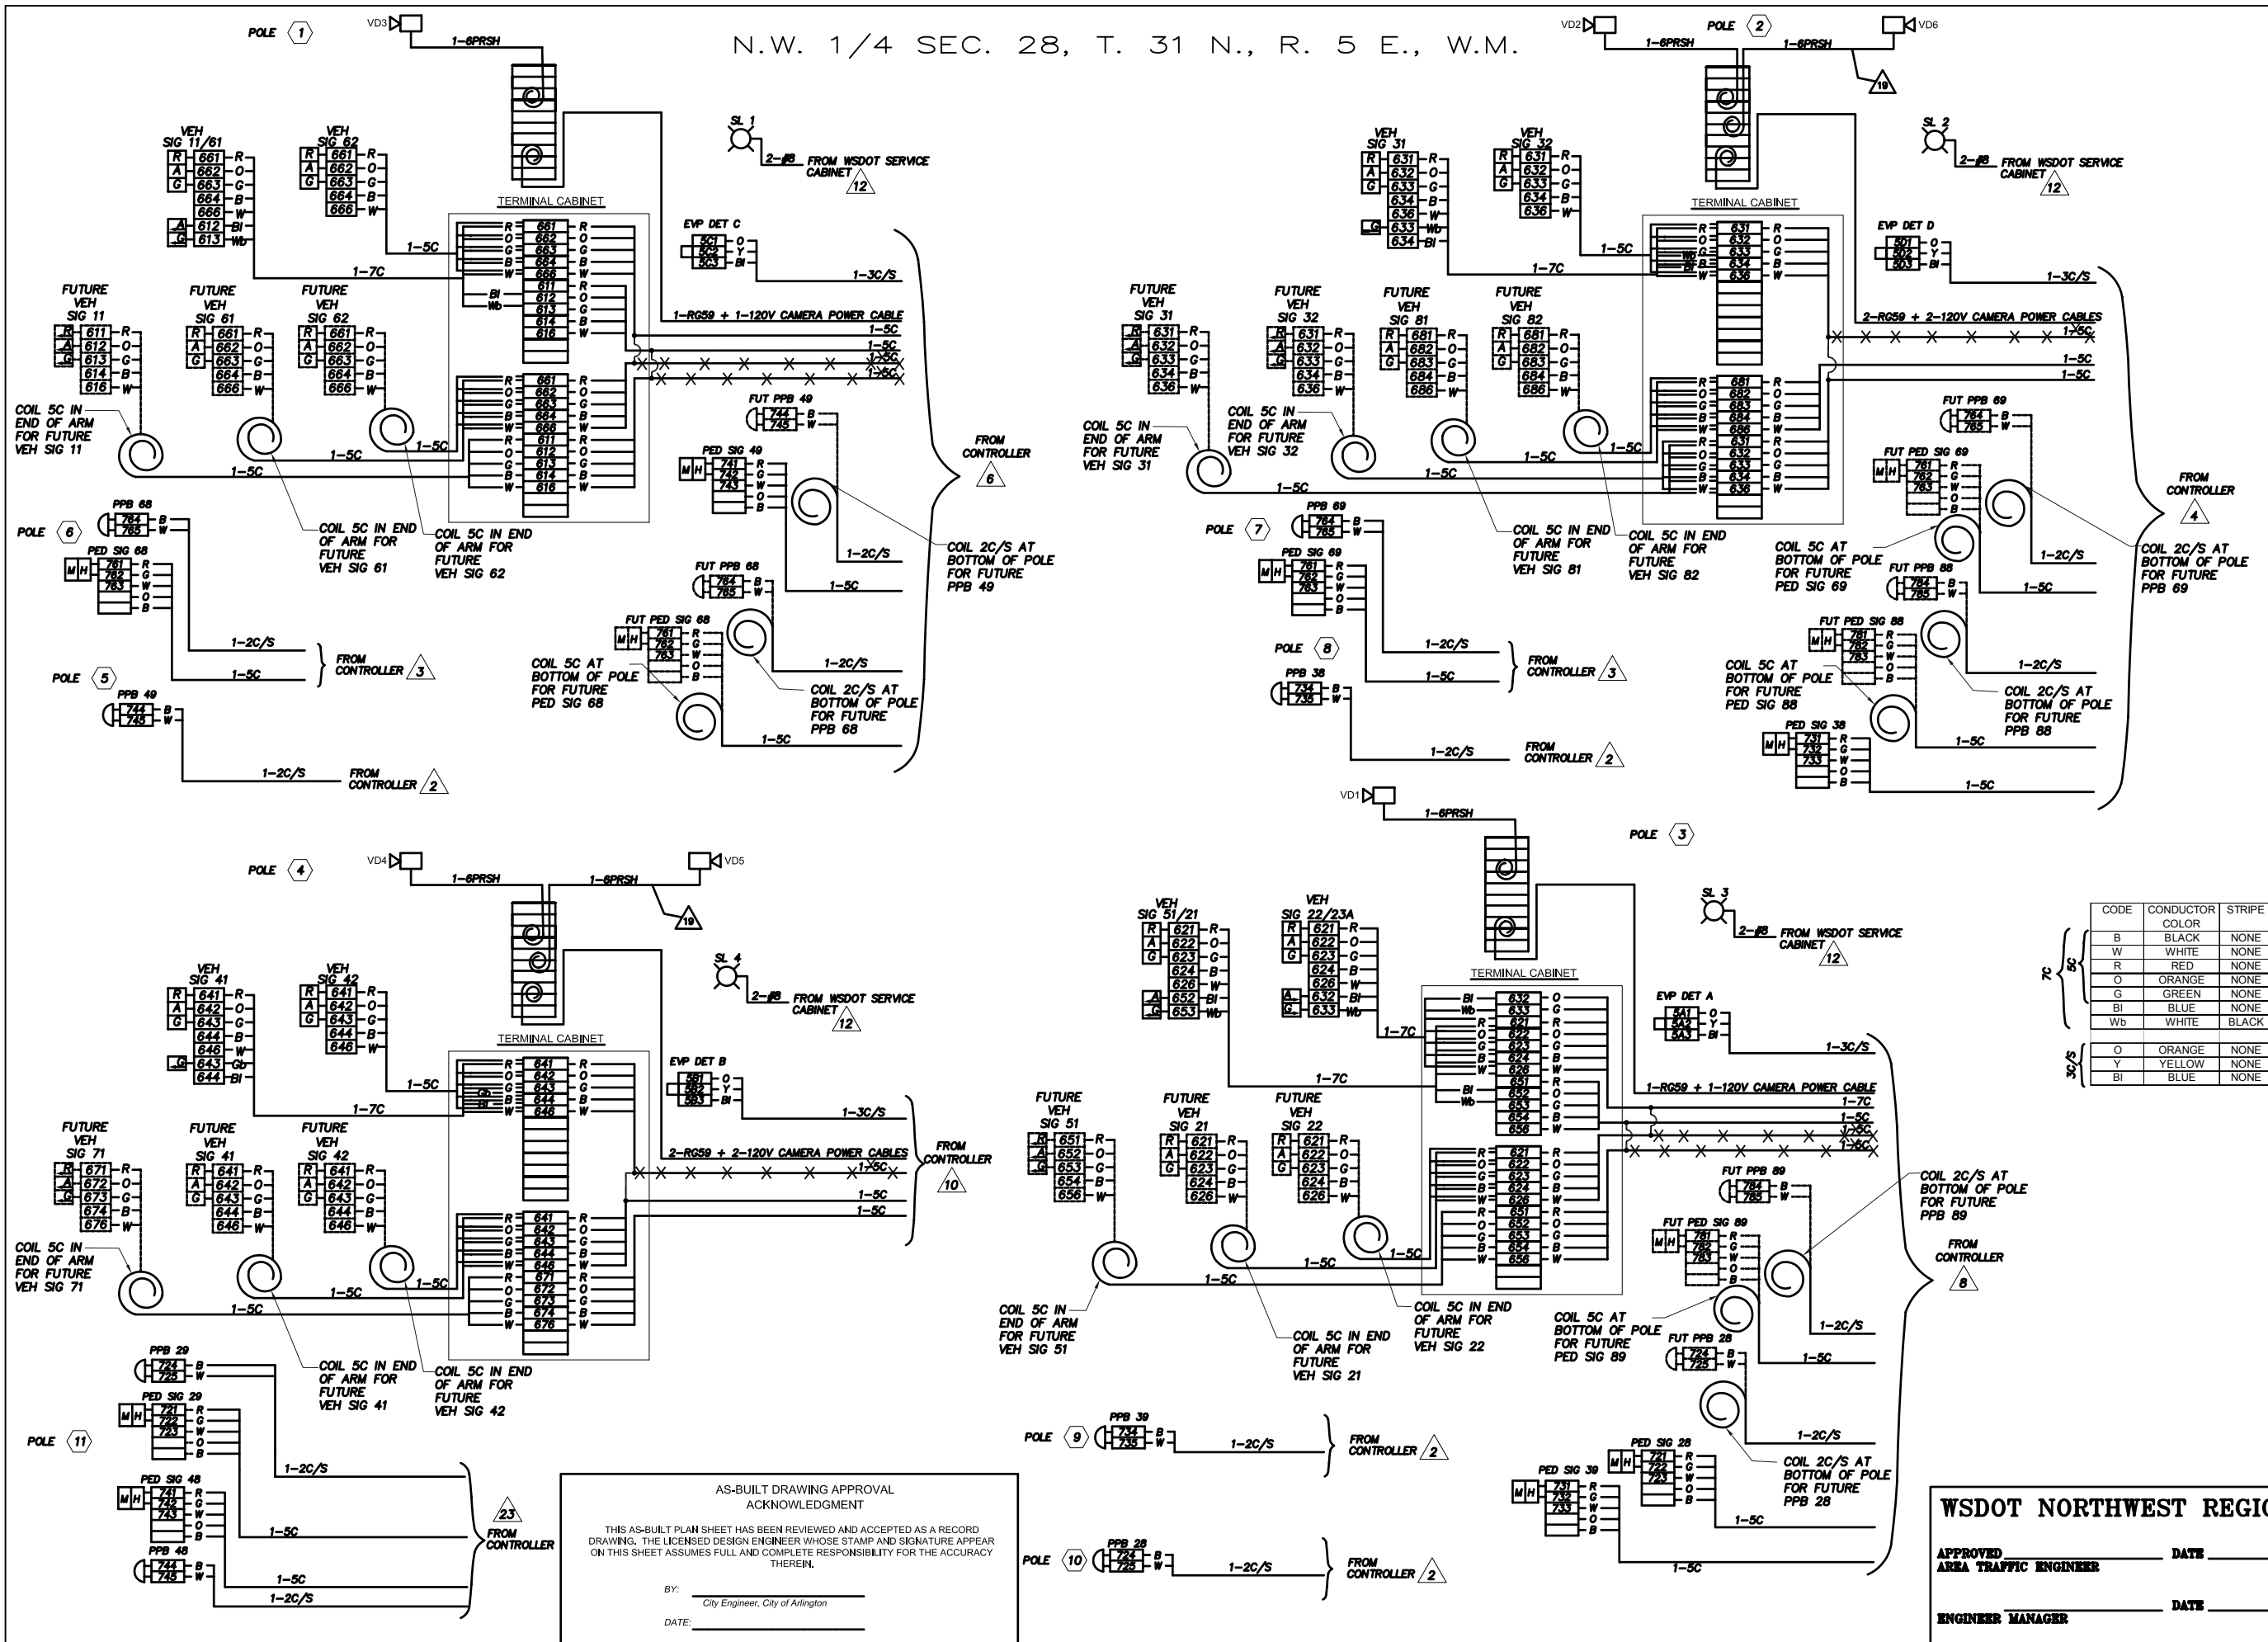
N.W. 1/4 SEC. 28, T. 31 N., R. 5 E., W.M.

POLE 1
VD3
1-6PRSH
SL 1
2-#8 FROM WSDOT SERVICE CABINET 12
VEH SIG 11/61
R 661 R
A 662 O
G 663 G
664 B
666 W
A 612 Bl
G 613 Wb
VEH SIG 62
R 661 R
A 662 O
G 663 G
664 B
666 W
TERMINAL CABINET
1-5C
1-7C
EVP DET C
5C1 O
5C2 Y
5C3 Bl
1-3C/S
1-RG59 + 1-120V CAMERA POWER CABLE
1-5C
1-5C
1-5C
1-5C
FROM CONTROLLER 6
FUTURE VEH SIG 11
FUTURE VEH SIG 61
FUTURE VEH SIG 62
COIL 5C IN END OF ARM FOR FUTURE VEH SIG 11
COIL 5C IN END OF ARM FOR FUTURE VEH SIG 61
COIL 5C IN END OF ARM FOR FUTURE VEH SIG 62
FUT PPB 49
744 B
745 W
PED SIG 49
COIL 2C/S AT BOTTOM OF POLE FOR FUTURE PPB 49
1-2C/S
1-5C
POLE 6
PPB 68
PED SIG 68
FUT PPB 68
FUT PED SIG 68
COIL 5C AT BOTTOM OF POLE FOR FUTURE PED SIG 68
COIL 2C/S AT BOTTOM OF POLE FOR FUTURE PPB 68
1-2C/S
1-5C
FROM CONTROLLER 3
POLE 5
PPB 49
1-2C/S
FROM CONTROLLER 2

POLE 2
VD2
VD6
1-6PRSH
1-6PRSH
19
SL 2
2-#8 FROM WSDOT SERVICE CABINET 12
VEH SIG 31
VEH SIG 32
TERMINAL CABINET
EVP DET D
501 O
502 Y
503 Bl
1-3C/S
2-RG59 + 2-120V CAMERA POWER CABLES
1-5C
1-5C
1-5C
1-7C
1-5C
FUTURE VEH SIG 31
FUTURE VEH SIG 32
FUTURE VEH SIG 81
FUTURE VEH SIG 82
COIL 5C IN END OF ARM FOR FUTURE VEH SIG 31
COIL 5C IN END OF ARM FOR FUTURE VEH SIG 32
COIL 5C IN END OF ARM FOR FUTURE VEH SIG 81
COIL 5C IN END OF ARM FOR FUTURE VEH SIG 82
FUT PPB 69
FUT PED SIG 69
FROM CONTROLLER 4
COIL 5C AT BOTTOM OF POLE FOR FUTURE PED SIG 69
COIL 2C/S AT BOTTOM OF POLE FOR FUTURE PPB 69
POLE 7
PPB 69
PED SIG 69
FUT PPB 88
FUT PED SIG 88
POLE 8
PPB 38
1-2C/S
1-5C
FROM CONTROLLER 3
COIL 5C AT BOTTOM OF POLE FOR FUTURE PED SIG 88
COIL 2C/S AT BOTTOM OF POLE FOR FUTURE PPB 88
PED SIG 38
1-2C/S
FROM CONTROLLER 2

POLE 4
VD4
VD5
1-6PRSH
1-6PRSH
19
SL 4
2-#8 FROM WSDOT SERVICE CABINET 12
VEH SIG 41
VEH SIG 42
TERMINAL CABINET
EVP DET B
581 O
582 Y
583 Bl
1-3C/S
2-RG59 + 2-120V CAMERA POWER CABLES
FROM CONTROLLER 10
FUTURE VEH SIG 71
FUTURE VEH SIG 41
FUTURE VEH SIG 42
COIL 5C IN END OF ARM FOR FUTURE VEH SIG 71
COIL 5C IN END OF ARM FOR FUTURE VEH SIG 41
COIL 5C IN END OF ARM FOR FUTURE VEH SIG 42
PPB 29
PED SIG 29
POLE 11
PED SIG 48
PPB 48
1-2C/S
1-5C
1-5C
1-2C/S
23
FROM CONTROLLER

AS-BUILT DRAWING APPROVAL ACKNOWLEDGMENT
THIS AS-BUILT PLAN SHEET HAS BEEN REVIEWED AND ACCEPTED AS A RECORD DRAWING. THE LICENSED DESIGN ENGINEER WHOSE STAMP AND SIGNATURE APPEAR ON THIS SHEET ASSUMES FULL AND COMPLETE RESPONSIBILITY FOR THE ACCURACY THEREIN.
BY:
City Engineer, City of Arlington
DATE:

VD1
1-6PRSH
POLE 3
SL 3
2-#8 FROM WSDOT SERVICE CABINET 12
VEH SIG 51/21
VEH SIG 22/23A
TERMINAL CABINET
EVP DET A
5A1 O
5A2 Y
5A3 Bl
1-3C/S
1-7C
1-7C
1-RG59 + 1-120V CAMERA POWER CABLE
1-7C
1-5C
1-5C
1-5C
FUTURE VEH SIG 51
FUTURE VEH SIG 21
FUTURE VEH SIG 22
COIL 5C IN END OF ARM FOR FUTURE VEH SIG 51
COIL 5C IN END OF ARM FOR FUTURE VEH SIG 21
COIL 5C IN END OF ARM FOR FUTURE VEH SIG 22
FUT PPB 89
FUT PED SIG 89
COIL 2C/S AT BOTTOM OF POLE FOR FUTURE PPB 89
FROM CONTROLLER 8
COIL 5C AT BOTTOM OF POLE FOR FUTURE PED SIG 89
FUT PPB 28
COIL 2C/S AT BOTTOM OF POLE FOR FUTURE PPB 28
PED SIG 28
PED SIG 39
POLE 9
PPB 39
1-2C/S
FROM CONTROLLER 2
POLE 10
PPB 28
1-2C/S
FROM CONTROLLER 2

| CODE | CONDUCTOR COLOR | STRIPE |
|---|---|---|
| B | BLACK | NONE |
| W | WHITE | NONE |
| R | RED | NONE |
| O | ORANGE | NONE |
| G | GREEN | NONE |
| Bl | BLUE | NONE |
| Wb | WHITE | BLACK |

7C 5C

| O | ORANGE | NONE |
|---|---|---|
| Y | YELLOW | NONE |
| Bl | BLUE | NONE |

3C/S

WSDOT NORTHWEST REGI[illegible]
APPROVED AREA TRAFFIC ENGINEER DATE
ENGINEER MANAGER DATE